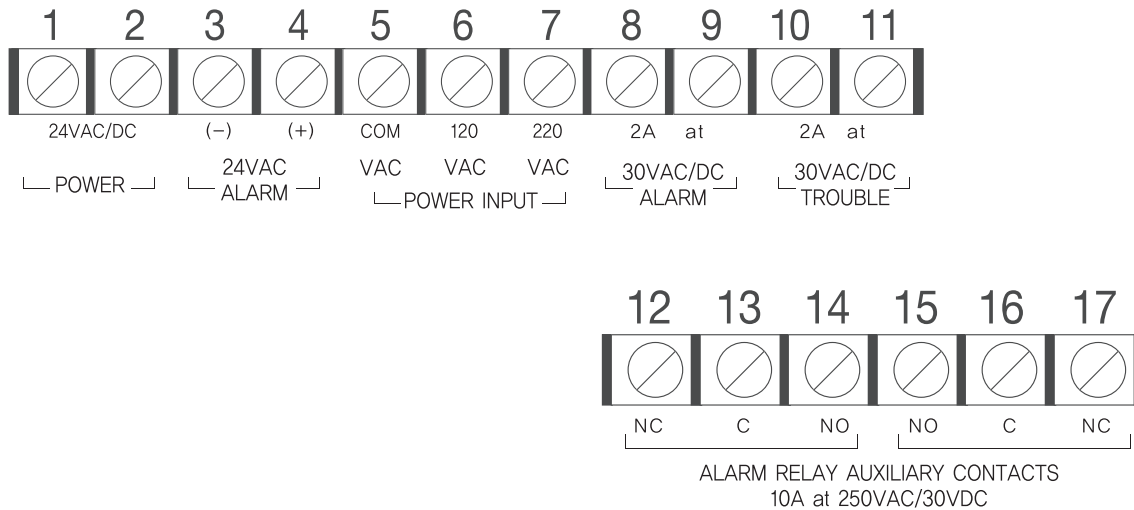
1 2 3 4 5 6 7 8 9 10 11

24VAC/DC (–) (+) COM 120 220 2A at 2A at

POWER

24VAC ALARM

VAC VAC VAC POWER INPUT

30VAC/DC ALARM

30VAC/DC TROUBLE

12 13 14 15 16 17

NC C NO NO C NC

ALARM RELAY AUXILIARY CONTACTS
10A at 250VAC/30VDC